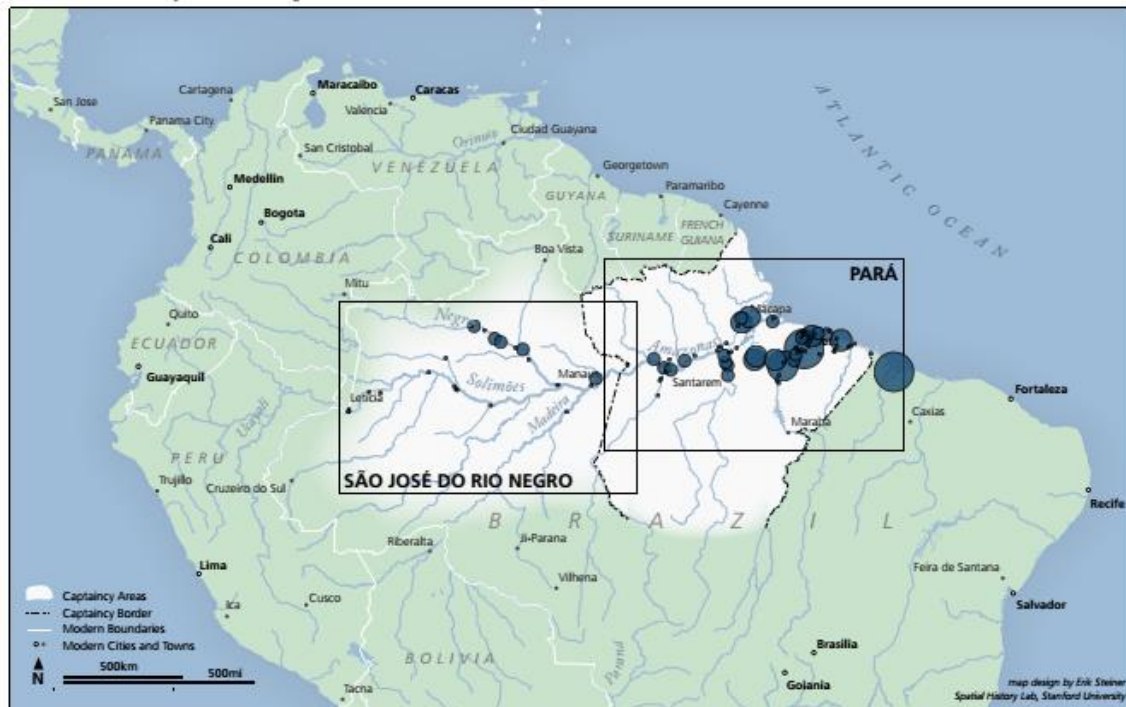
ATLANTIC OCEAN

San Jose
Cartagena
Maracaibo
Caracas
Valencia
Panama City
PANAMA
Orinoco
Ciudad Guayana
San Cristobal
VENEZUELA
Georgetown
Medellin
GUYANA
Paramaribo
Cayenne
Bogota
FRENCH GUIANA
SURINAME
Cali
Boa Vista
COLOMBIA
PARÁ
Mitu
Quito
Macapa
Negro
ECUADOR
Amazonas
Guayaquil
Solimões
Manaus
Santarem
Fortaleza
Leticia
Caxias
Ucayali
Madeira
Maraba
PERU
Trujillo
Cruzeiro do Sul
SÃO JOSÉ DO RIO NEGRO
Recife
B R A Z I L
Riberalta
Ji-Parana
Lima
Vilhena
Feira de Santana
Salvador
Ica
Cusco
Brasilia
BOLIVIA
Goiania
Tacna

Captaincy Areas
Captaincy Border
Modern Boundaries
Modern Cities and Towns
N
500km
500mi

map design by Erik Steiner
Spatial History Lab, Stanford University